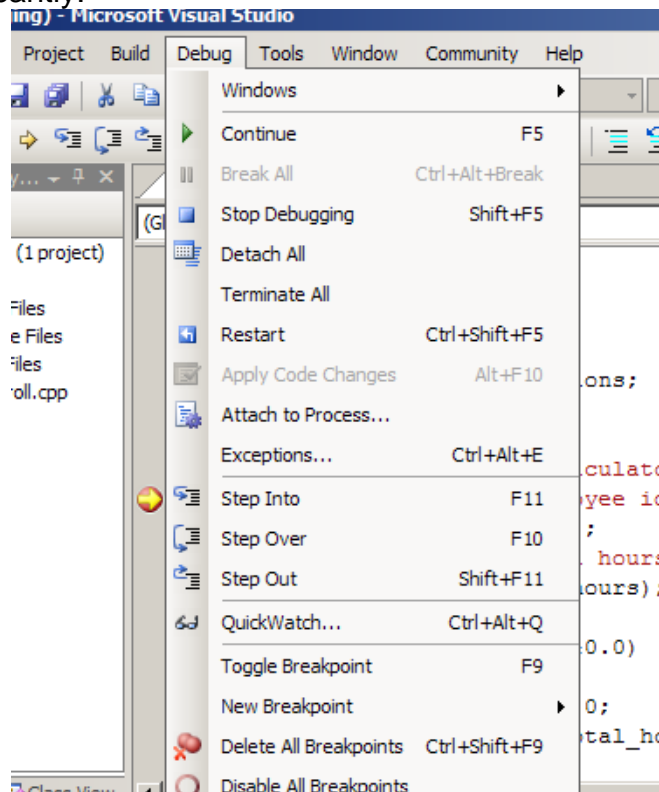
ing) - Microsoft Visual Studio

Project Build Debug Tools Window Community Help

Windows
Continue F5
Break All Ctrl+Alt+Break
Stop Debugging Shift+F5
Detach All
Terminate All
Restart Ctrl+Shift+F5
Apply Code Changes Alt+F10
Attach to Process...
Exceptions... Ctrl+Alt+E
Step Into F11
Step Over F10
Step Out Shift+F11
QuickWatch... Ctrl+Alt+Q
Toggle Breakpoint F9
New Breakpoint
Delete All Breakpoints Ctrl+Shift+F9
Disable All Breakpoints

(1 project)
Files
e Files
Files
oll.cpp

(Gl
ons;
culato
oyee ic
;
hours
ours);
0.0)
0;
otal_ho